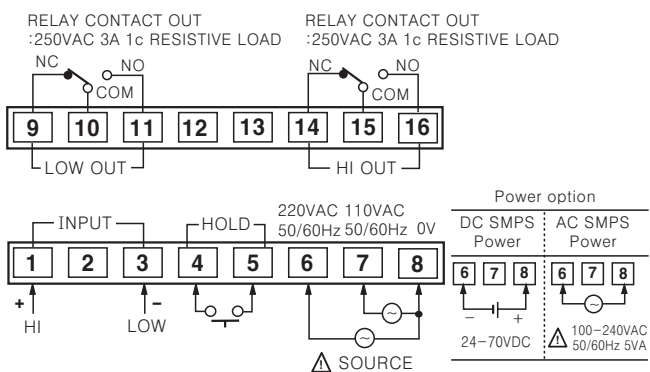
RELAY CONTACT OUT
:250VAC 3A 1c RESISTIVE LOAD

RELAY CONTACT OUT
:250VAC 3A 1c RESISTIVE LOAD

NC
NO
COM

NC
NO
COM

9 10 11 12 13 14 15 16

LOW OUT

HI OUT

INPUT
HOLD
220VAC 110VAC
50/60Hz 50/60Hz 0V

1 2 3 4 5 6 7 8

+
HI
–
LOW

SOURCE

Power option

DC SMPS
Power

AC SMPS
Power

6 7 8

6 7 8

–
+
24–70VDC

100–240VAC
50/60Hz 5VA